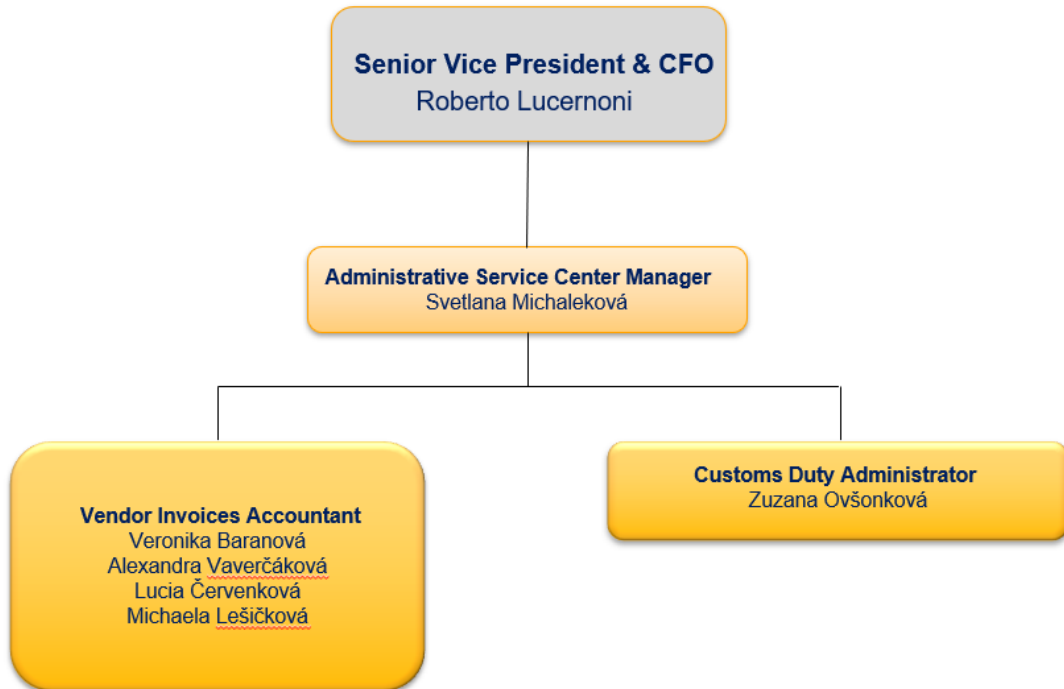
Senior Vice President & CFO
Roberto Lucernoni

Administrative Service Center Manager
Svetlana Michaleková

Vendor Invoices Accountant
Veronika Baranová
Alexandra Vaverčáková
Lucia Červenková
Michaela Lešičková

Customs Duty Administrator
Zuzana Ovšonková